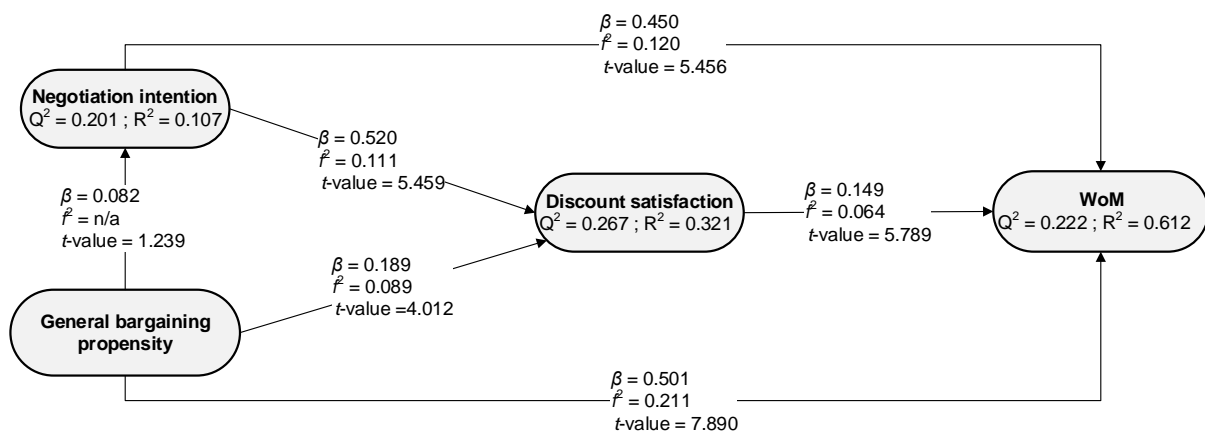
$\beta$ = 0.450
$f^2$ = 0.120
$t$-value = 5.456

Negotiation intention
$Q^2$ = 0.201 ; $R^2$ = 0.107

$\beta$ = 0.520
$f^2$ = 0.111
$t$-value = 5.459

$\beta$ = 0.082
$f^2$ = n/a
$t$-value = 1.239

Discount satisfaction
$Q^2$ = 0.267 ; $R^2$ = 0.321

$\beta$ = 0.149
$f^2$ = 0.064
$t$-value = 5.789

WoM
$Q^2$ = 0.222 ; $R^2$ = 0.612

$\beta$ = 0.189
$f^2$ = 0.089
$t$-value =4.012

General bargaining propensity

$\beta$ = 0.501
$f^2$ = 0.211
$t$-value = 7.890